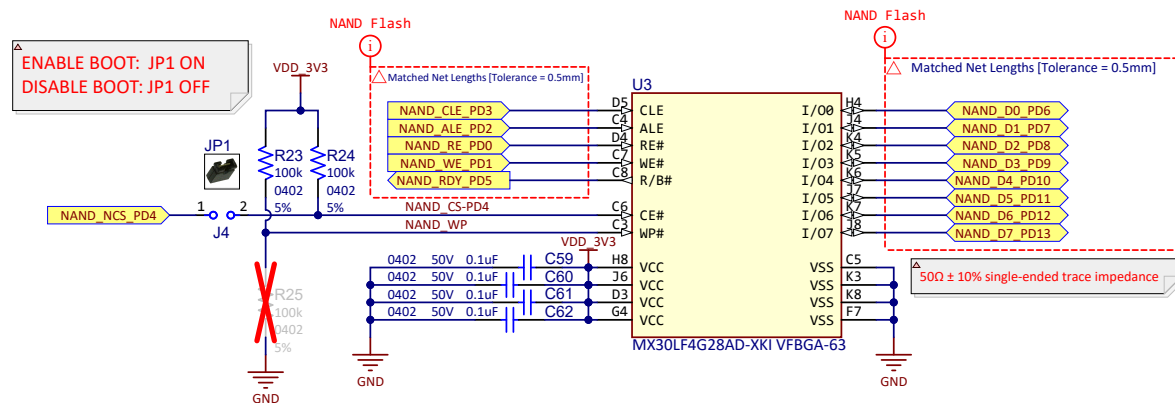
ENABLE BOOT: JP1 ON
DISABLE BOOT: JP1 OFF

NAND Flash

Matched Net Lengths [Tolerance = 0.5mm]

VDD_3V3

JP1

R23
100k
0402
5%

R24
100k
0402
5%

NAND_NCS_PD4
1 2
J4

R25
100k
0402
5%

GND

U3

NAND_CLE_PD3
NAND_ALE_PD2
NAND_RE_PD0
NAND_WE_PD1
NAND_RDY_PD5

D5 CLE
C4 ALE
D4 RE#
C7 WE#
C8 R/B#

NAND_CS-PD4
C6 CE#
NAND_WP
C3 WP#

VDD_3V3
0402 50V 0.1uF C59 H8 VCC
0402 50V 0.1uF C60 J6 VCC
0402 50V 0.1uF C61 D3 VCC
0402 50V 0.1uF C62 G4 VCC

GND

I/O0 H4
I/O1 J4
I/O2 K4
I/O3 K5
I/O4 K6
I/O5 J7
I/O6 K7
I/O7 J8

VSS C5
VSS K3
VSS K8
VSS F7

MX30LF4G28AD-XKI VFBGA-63

GND

NAND Flash

Matched Net Lengths [Tolerance = 0.5mm]

NAND_D0_PD6
NAND_D1_PD7
NAND_D2_PD8
NAND_D3_PD9
NAND_D4_PD10
NAND_D5_PD11
NAND_D6_PD12
NAND_D7_PD13

50Ω ± 10% single-ended trace impedance